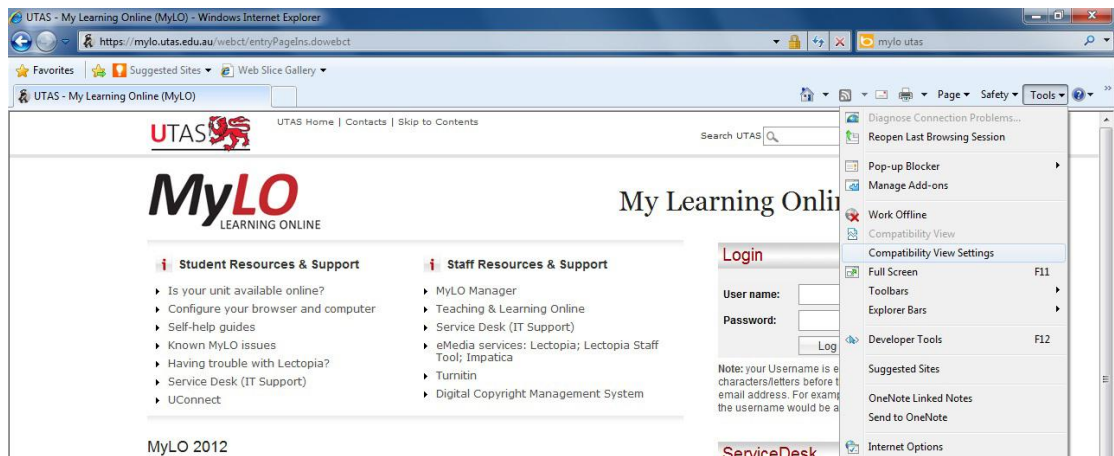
UTAS - My Learning Online (MyLO) - Windows Internet Explorer

https://mylo.utas.edu.au/webct/entryPageIns.dowebct

mylo utas

Favorites | Suggested Sites ▾ | Web Slice Gallery ▾

UTAS - My Learning Online (MyLO)

Page ▾ Safety ▾ Tools ▾

UTAS

UTAS Home | Contacts | Skip to Contents

Search UTAS

MyLO LEARNING ONLINE

My Learning Onli

Student Resources & Support

- Is your unit available online?
- Configure your browser and computer
- Self-help guides
- Known MyLO issues
- Having trouble with Lectopia?
- Service Desk (IT Support)
- UConnect

Staff Resources & Support

- MyLO Manager
- Teaching & Learning Online
- Service Desk (IT Support)
- eMedia services: Lectopia; Lectopia Staff Tool; Impatica
- Turnitin
- Digital Copyright Management System

Login

User name:

Password:

Log

Note: your Username is e characters/letters before t email address. For examp the username would be a

MyLO 2012

ServiceDesk

Diagnose Connection Problems...
Reopen Last Browsing Session
Pop-up Blocker
Manage Add-ons
Work Offline
Compatibility View
Compatibility View Settings
Full Screen F11
Toolbars
Explorer Bars
Developer Tools F12
Suggested Sites
OneNote Linked Notes
Send to OneNote
Internet Options